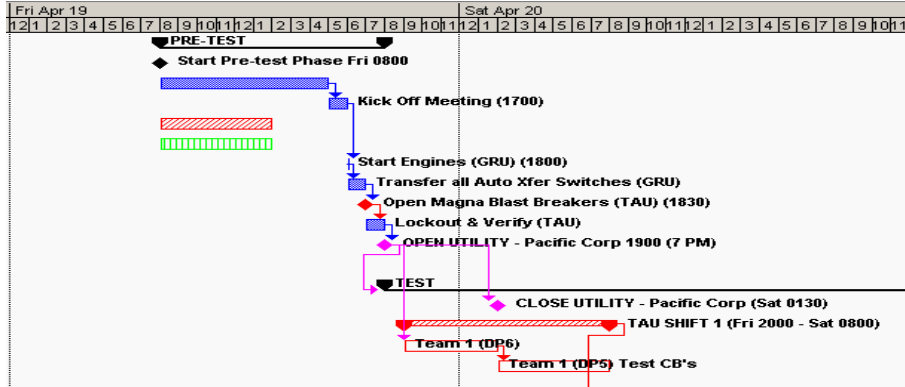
Fri Apr 19

Sat Apr 20

12 1 2 3 4 5 6 7 8 9 10 11 12 1 2 3 4 5 6 7 8 9 10 11 12 1 2 3 4 5 6 7 8 9 10 11 12 1 2 3 4 5 6 7 8 9 10 11 12

PRE-TEST

Start Pre-test Phase Fri 0800

Kick Off Meeting (1700)

Start Engines (GRU) (1800)

Transfer all Auto Xfer Switches (GRU)

Open Magna Blast Breakers (TAU) (1830)

Lockout & Verify (TAU)

OPEN UTILITY - Pacific Corp 1900 (7 PM)

TEST

CLOSE UTILITY - Pacific Corp (Sat 0130)

TAU SHIFT 1 (Fri 2000 - Sat 0800)

Team 1 (DP6)

Team 1 (DP5) Test CB's